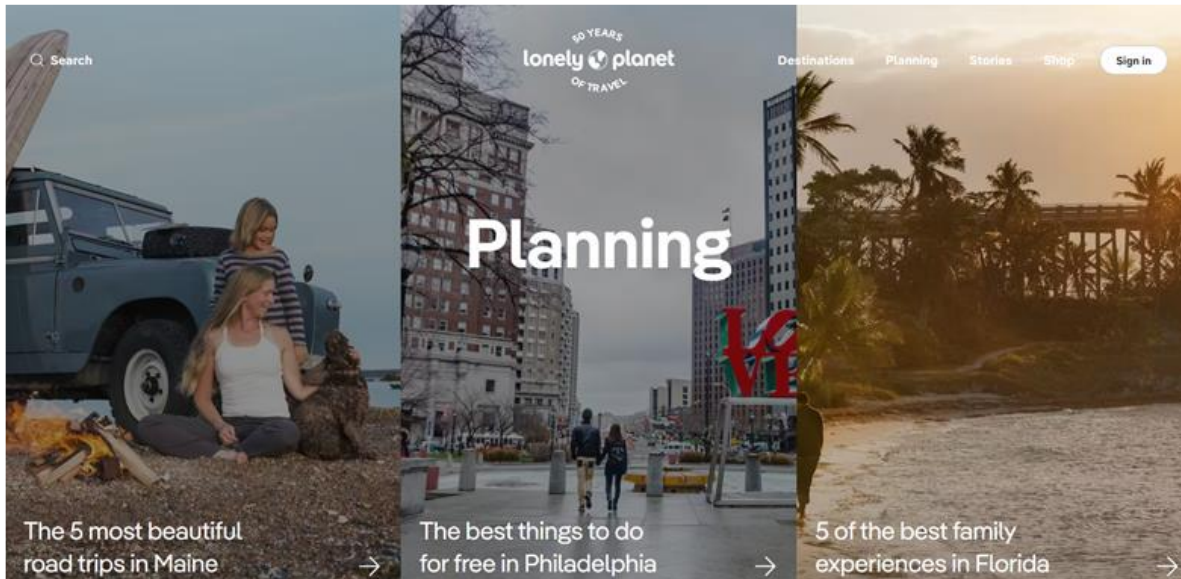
Search

50 YEARS lonely planet OF TRAVEL

Destinations Planning Stories Shop Sign in

Planning

LOVE

The 5 most beautiful road trips in Maine →

The best things to do for free in Philadelphia →

5 of the best family experiences in Florida →